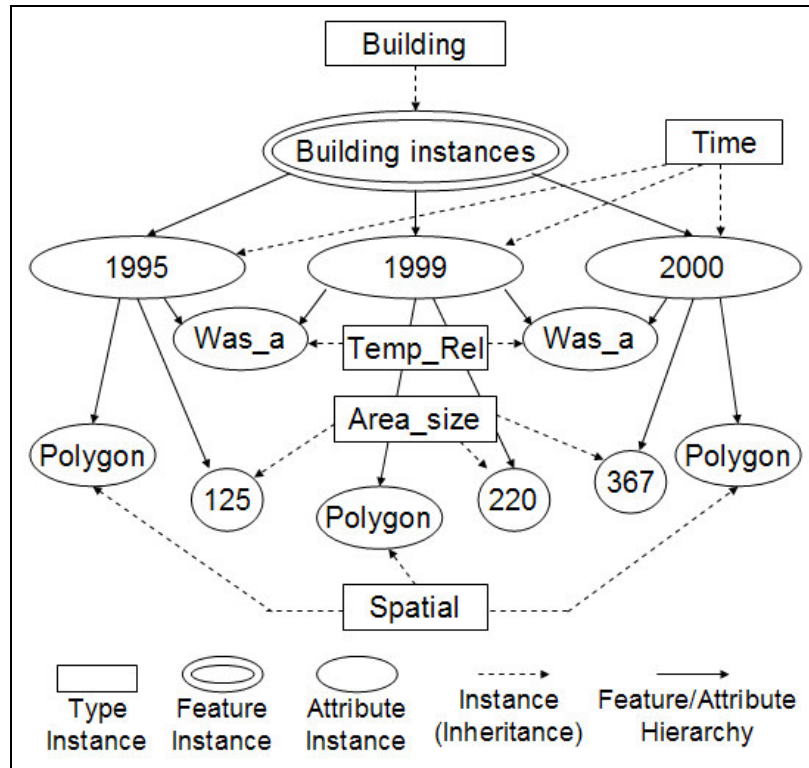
Building

Building instances

Time

1995

1999

2000

Was_a

Temp_Rel

Was_a

Area_size

Polygon

125

Polygon

220

367

Polygon

Spatial

Type Instance

Feature Instance

Attribute Instance

Instance (Inheritance)

Feature/Attribute Hierarchy